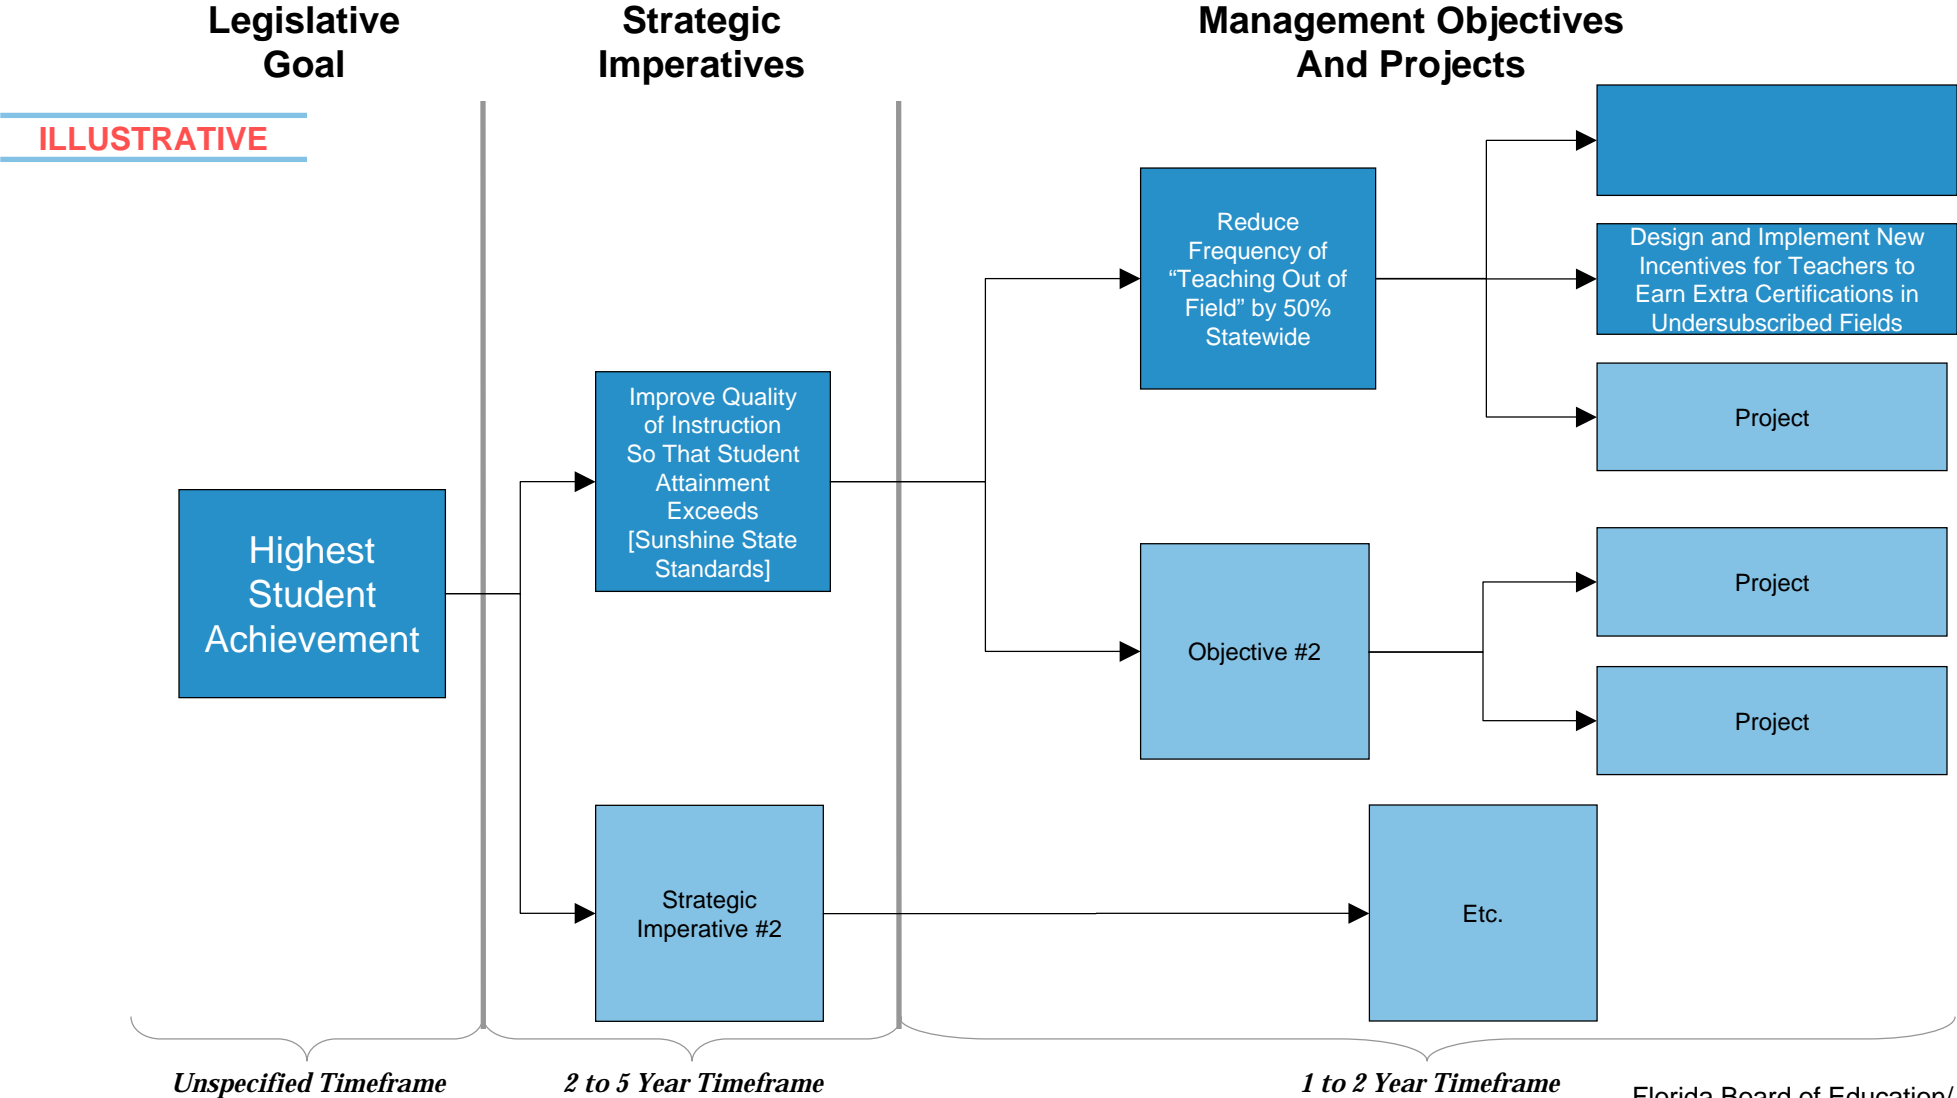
Legislative Goal

Strategic Imperatives

Management Objectives And Projects

ILLUSTRATIVE

Highest Student Achievement

Improve Quality of Instruction So That Student Attainment Exceeds [Sunshine State Standards]

Strategic Imperative #2

Reduce Frequency of "Teaching Out of Field" by 50% Statewide

Objective #2

Etc.

Design and Implement New Incentives for Teachers to Earn Extra Certifications in Undersubscribed Fields

Project

Project

Project

Unspecified Timeframe

2 to 5 Year Timeframe

1 to 2 Year Timeframe

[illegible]